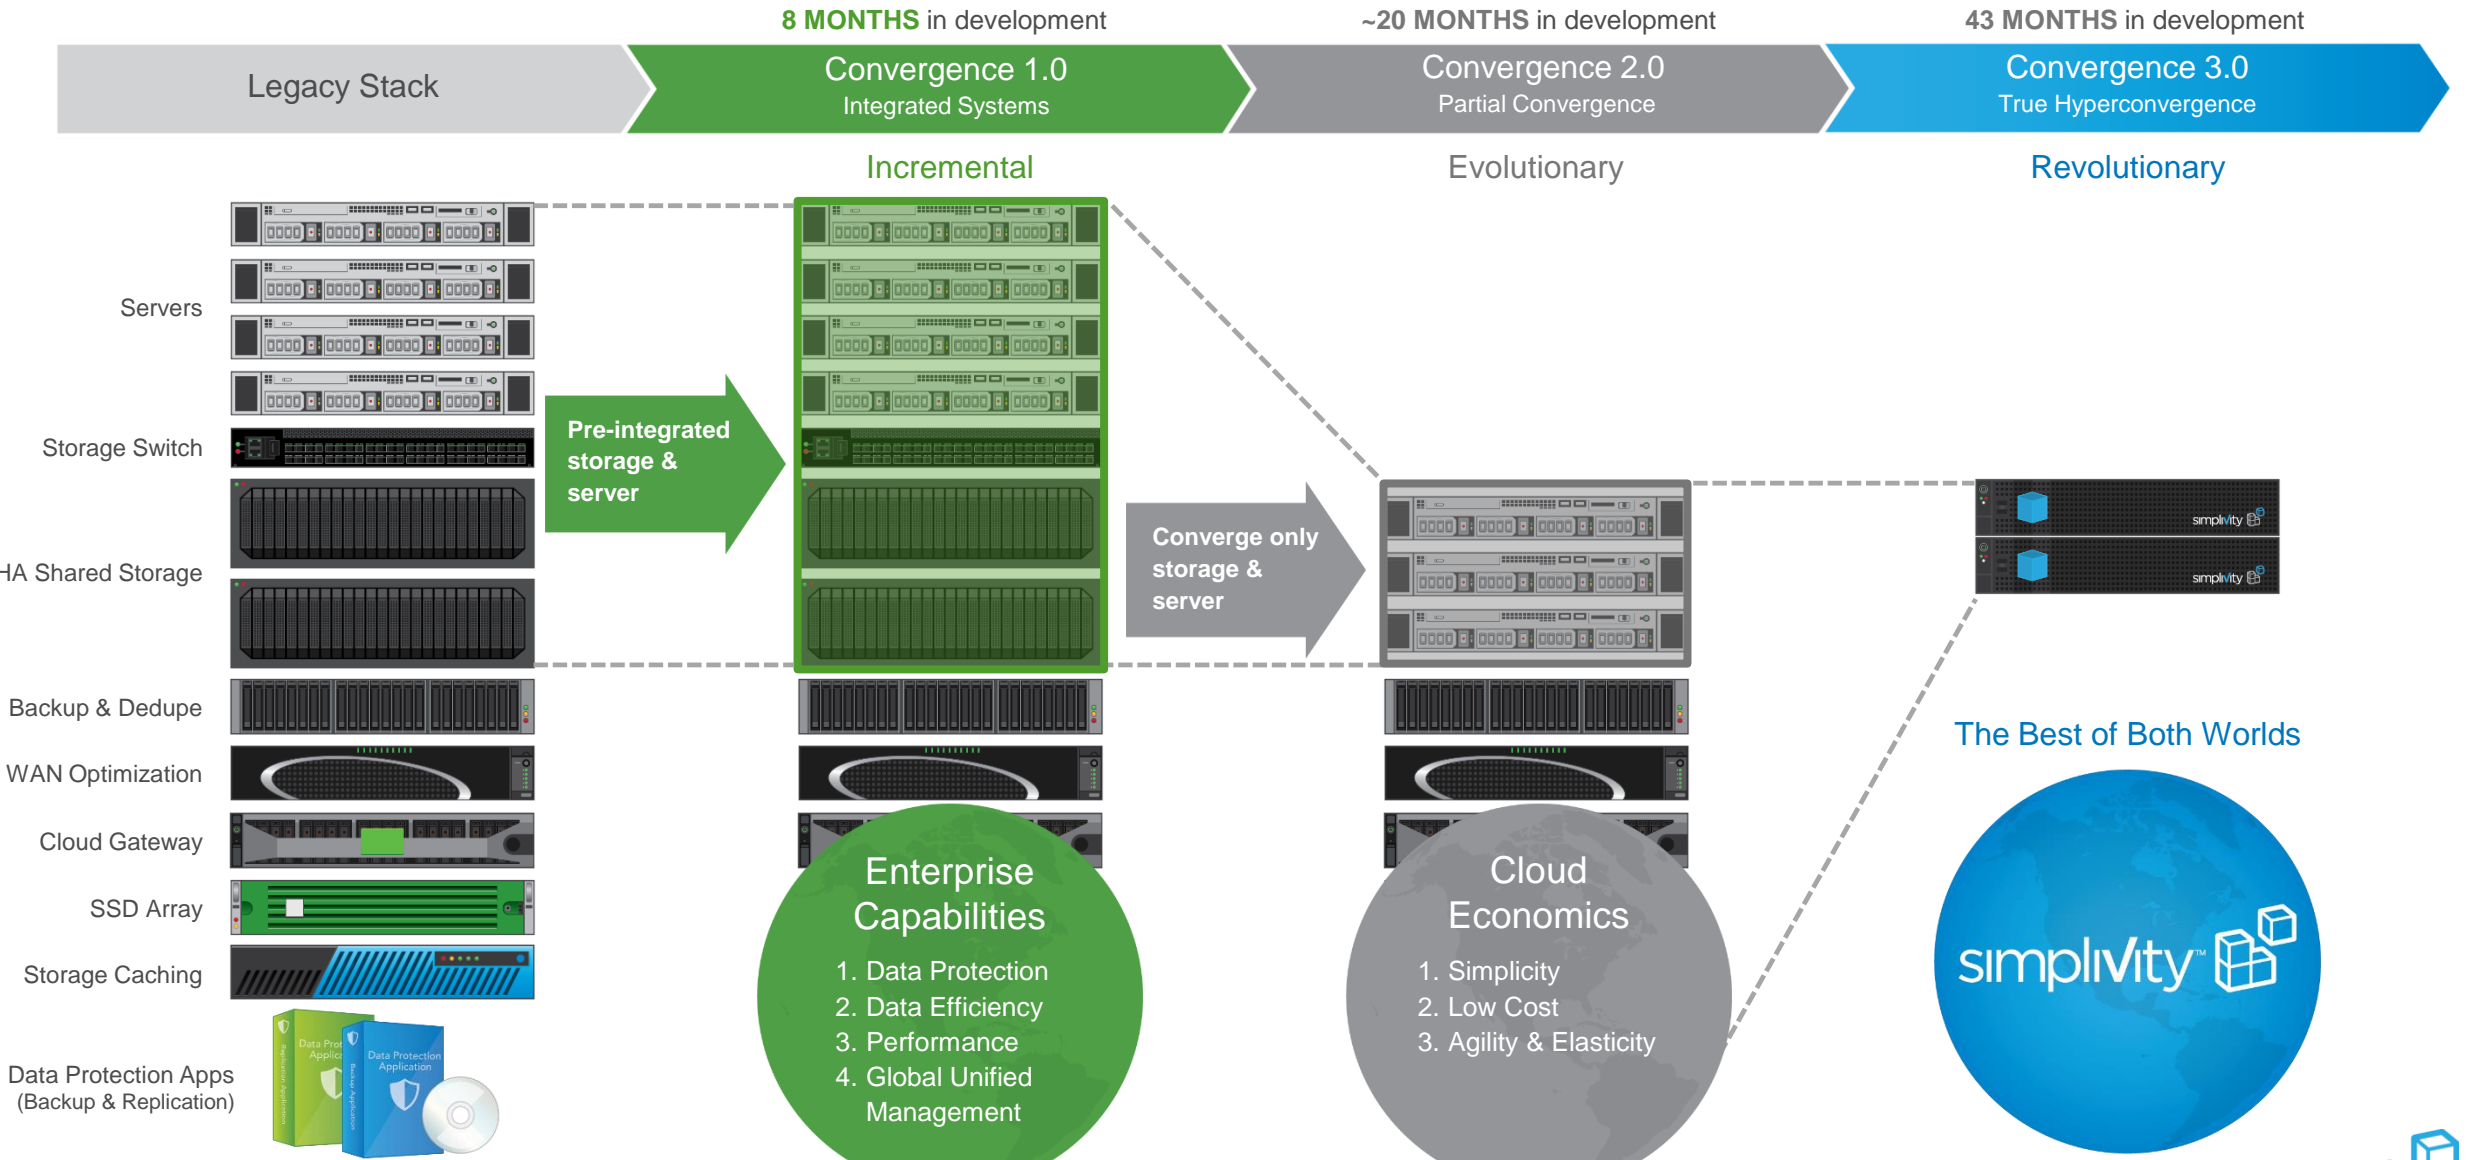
8 MONTHS in development

~20 MONTHS in development

43 MONTHS in development

Legacy Stack

Convergence 1.0
Integrated Systems

Convergence 2.0
Partial Convergence

Convergence 3.0
True Hyperconvergence

Incremental

Evolutionary

Revolutionary

Servers

Storage Switch

HA Shared Storage

Backup & Dedupe

WAN Optimization

Cloud Gateway

SSD Array

Storage Caching

Data Protection Apps
(Backup & Replication)

Data Protection Application

Pre-integrated storage & server

Converge only storage & server

simplivity

simplivity

The Best of Both Worlds

Enterprise Capabilities
1. Data Protection
2. Data Efficiency
3. Performance
4. Global Unified Management

Cloud Economics
1. Simplicity
2. Low Cost
3. Agility & Elasticity

simplivity™